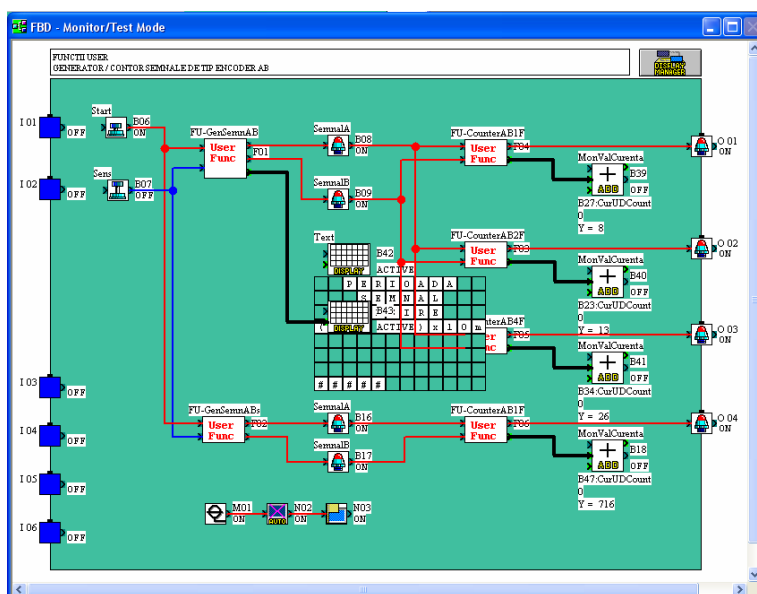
FBD - Monitor/Test Mode

FUNCTII USER
GENERATOR / CONTOR SEMNALE DE TIP ENCODER AB

DISPLAY MANAGER

I 01 OFF
I 02 OFF
I 03 OFF
I 04 OFF
I 05 OFF
I 06 OFF

Start B06 ON
Sens B07 OFF

FU-GenSemnAB
User Func F01

SemnalA B08 ON
SemnalB B09 ON

FU-CounterAB1F
User Func F04

MonValCurenta
ADD B39 OFF
B27:CurUDCount
0
Y = 8

O 01 ON

Text B42 ACTIVE
DISPLAY

| | | P | E | R | I | O | A | D | A | | |
|---|---|---|---|---|---|---|---|---|---|---|---|
| | | | S | E | M | N | A | L | | | |
| | | | B43: | | I | R | E | | | | |
| ( | | | | | ACTIVE | ) | x | 1 | 0 | m | |
| | | | | | | | | | | | |
| | | | | | | | | | | | |
| # | # | # | # | # | # | | | | | | |

FU-CounterAB2F
User Func F03

MonValCurenta
ADD B40 OFF
B23:CurUDCount
0
Y = 13

O 02 ON

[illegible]nterAB4F
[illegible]ser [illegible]nc F05

MonValCurenta
ADD B41 OFF
B34:CurUDCount
0
Y = 26

O 03 ON

FU-GenSemnABs
User Func F02

SemnalA B16 ON
SemnalB B17 ON

FU-CounterAB1F
User Func F06

MonValCurenta
ADD B18 OFF
B47:CurUDCount
0
Y = 716

O 04 ON

M01 ON
AUTO N02 ON
N03 ON